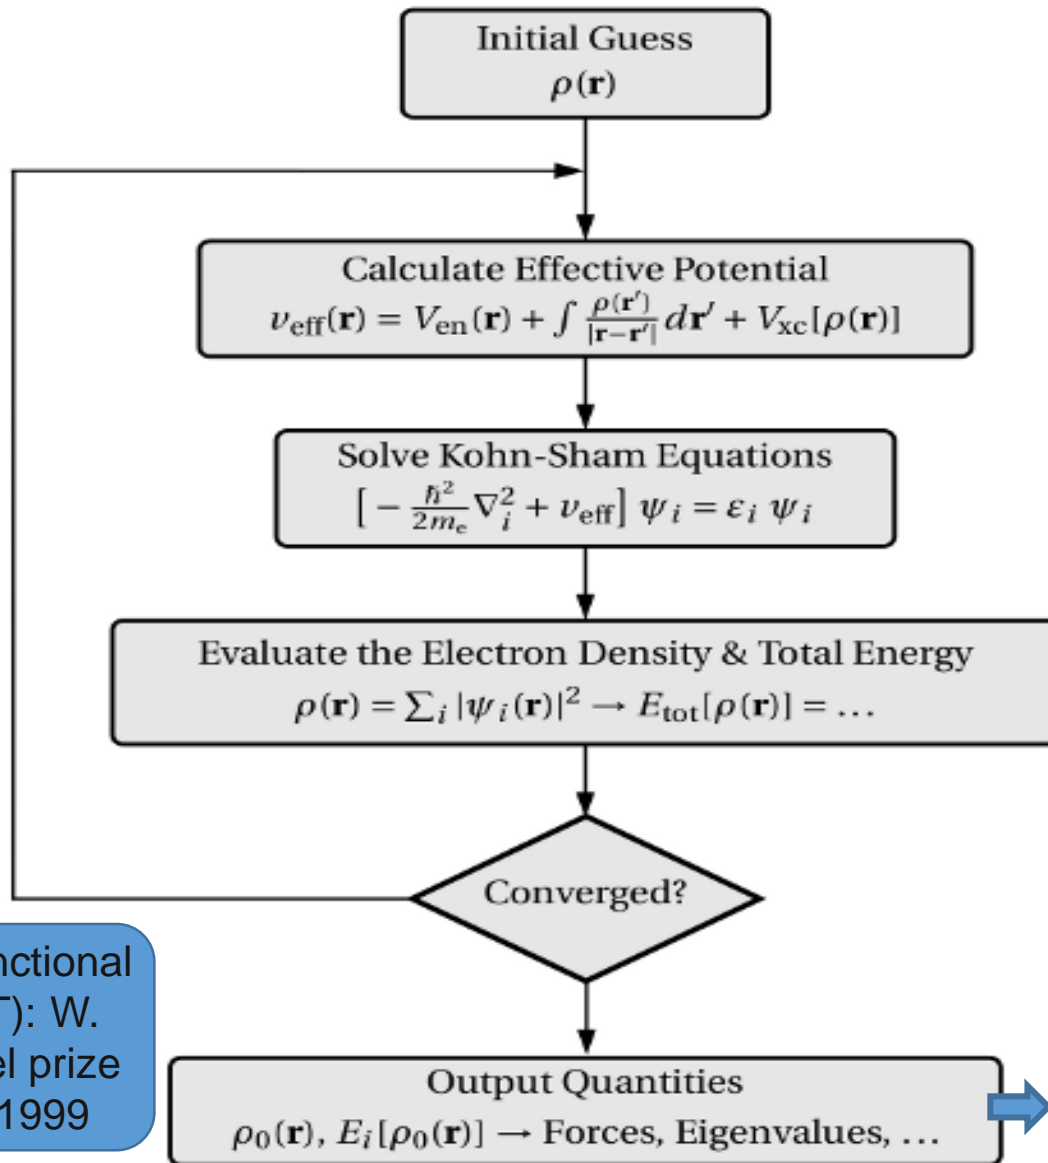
Initial Guess
$\rho(\mathbf{r})$

Calculate Effective Potential
$v_{\text{eff}}(\mathbf{r}) = V_{\text{en}}(\mathbf{r}) + \int \frac{\rho(\mathbf{r}')}{|\mathbf{r}-\mathbf{r}'|} d\mathbf{r}' + V_{\text{xc}}[\rho(\mathbf{r})]$

Solve Kohn-Sham Equations
$\left[ -\frac{\hbar^2}{2m_e}\nabla_i^2 + v_{\text{eff}} \right] \psi_i = \varepsilon_i \psi_i$

Evaluate the Electron Density & Total Energy
$\rho(\mathbf{r}) = \sum_i |\psi_i(\mathbf{r})|^2 \rightarrow E_{\text{tot}}[\rho(\mathbf{r})] = \ldots$

Converged?

Output Quantities
$\rho_0(\mathbf{r})$, $E_i[\rho_0(\mathbf{r})] \rightarrow$ Forces, Eigenvalues, …

nctional
T): W.
el prize
1999